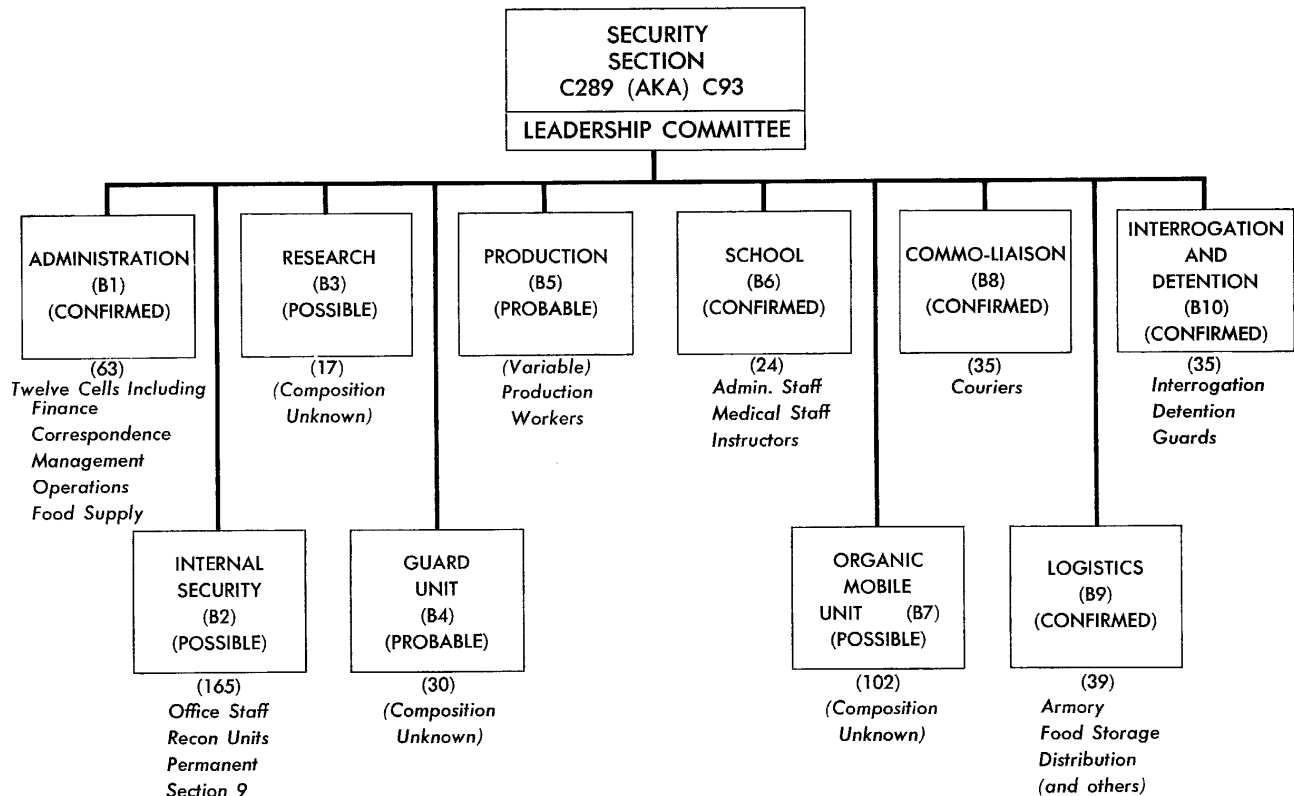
SECURITY SECTION C289 (AKA) C93

LEADERSHIP COMMITTEE

ADMINISTRATION (B1) (CONFIRMED)
(63)
Twelve Cells Including
Finance
Correspondence
Management
Operations
Food Supply

RESEARCH (B3) (POSSIBLE)
(17)
(Composition Unknown)

PRODUCTION (B5) (PROBABLE)
(Variable)
Production Workers

SCHOOL (B6) (CONFIRMED)
(24)
Admin. Staff
Medical Staff
Instructors

COMMO-LIAISON (B8) (CONFIRMED)
(35)
Couriers

INTERROGATION AND DETENTION (B10) (CONFIRMED)
(35)
Interrogation
Detention
Guards

INTERNAL SECURITY (B2) (POSSIBLE)
(165)
Office Staff
Recon Units
Permanent
Section 9

GUARD UNIT (B4) (PROBABLE)
(30)
(Composition Unknown)

ORGANIC MOBILE UNIT (B7) (POSSIBLE)
(102)
(Composition Unknown)

LOGISTICS (B9) (CONFIRMED)
(39)
Armory
Food Storage
Distribution
(and others)